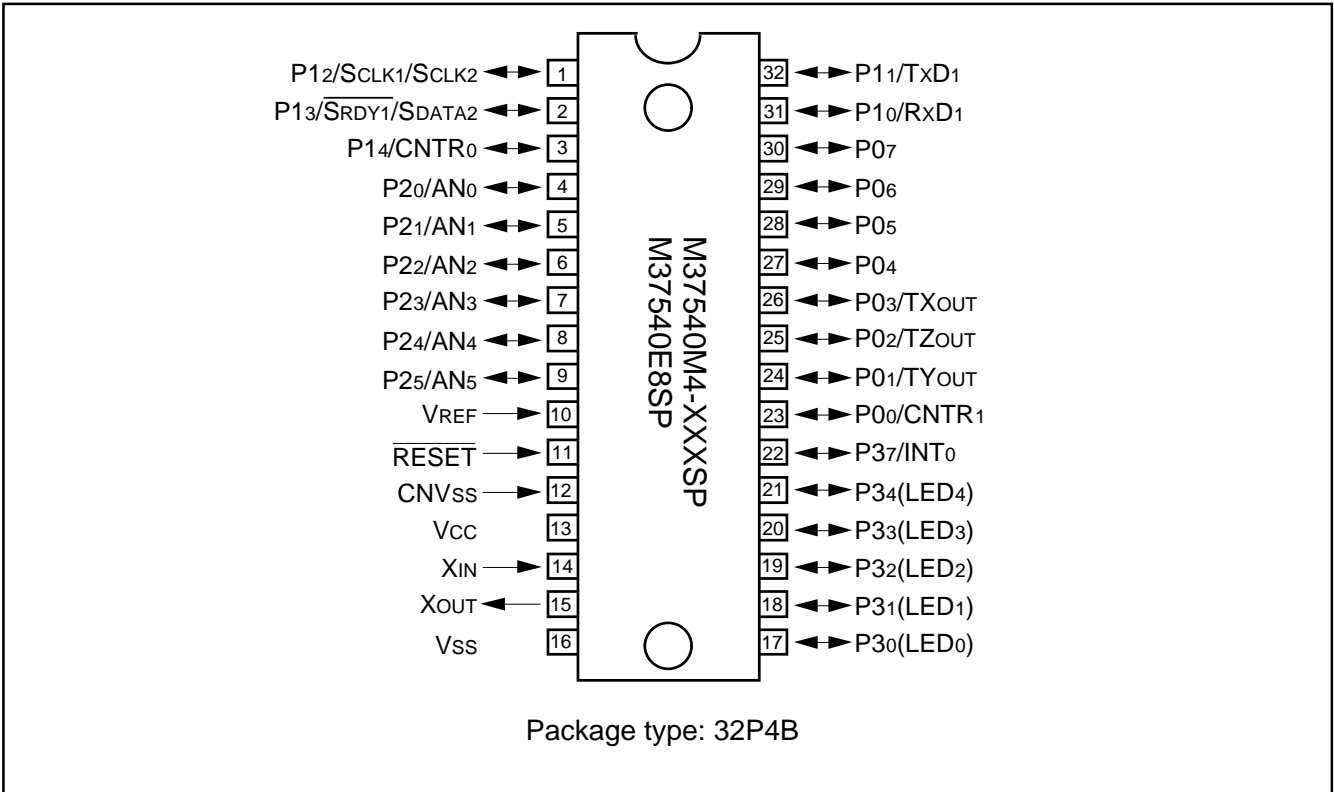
$P1_2/S_{CLK1}/S_{CLK2}$ 1
$P1_3/\overline{S_{RDY1}}/S_{DATA2}$ 2
$P1_4/CNTR_0$ 3
$P2_0/AN_0$ 4
$P2_1/AN_1$ 5
$P2_2/AN_2$ 6
$P2_3/AN_3$ 7
$P2_4/AN_4$ 8
$P2_5/AN_5$ 9
$V_{REF}$ 10
$\overline{RESET}$ 11
$CNV_{SS}$ 12
$V_{CC}$ 13
$X_{IN}$ 14
$X_{OUT}$ 15
$V_{SS}$ 16

32 $P1_1/T_XD_1$
31 $P1_0/R_XD_1$
30 $P0_7$
29 $P0_6$
28 $P0_5$
27 $P0_4$
26 $P0_3/TX_{OUT}$
25 $P0_2/TZ_{OUT}$
24 $P0_1/TY_{OUT}$
23 $P0_0/CNTR_1$
22 $P3_7/INT_0$
21 $P3_4(LED_4)$
20 $P3_3(LED_3)$
19 $P3_2(LED_2)$
18 $P3_1(LED_1)$
17 $P3_0(LED_0)$

M37540M4-XXXSP
M37540E8SP

Package type: 32P4B